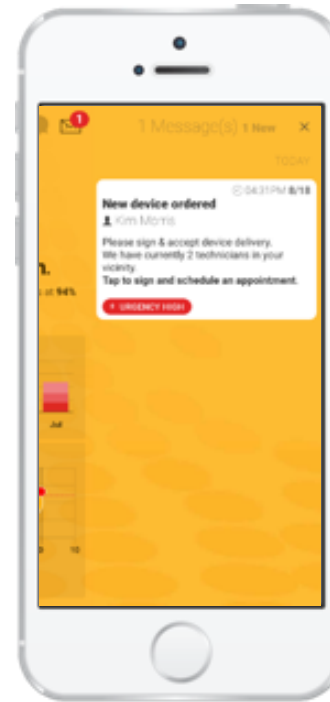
1

1 Message(s) 1 New ×

TODAY

04:31PM 8/18

New device ordered

Kim Morris

Please sign & accept device delivery. We have currently 2 technicians in your vicinity.

Tap to sign and schedule an appointment.

URGENCY HIGH

n.

at 94%

Jul

0 10